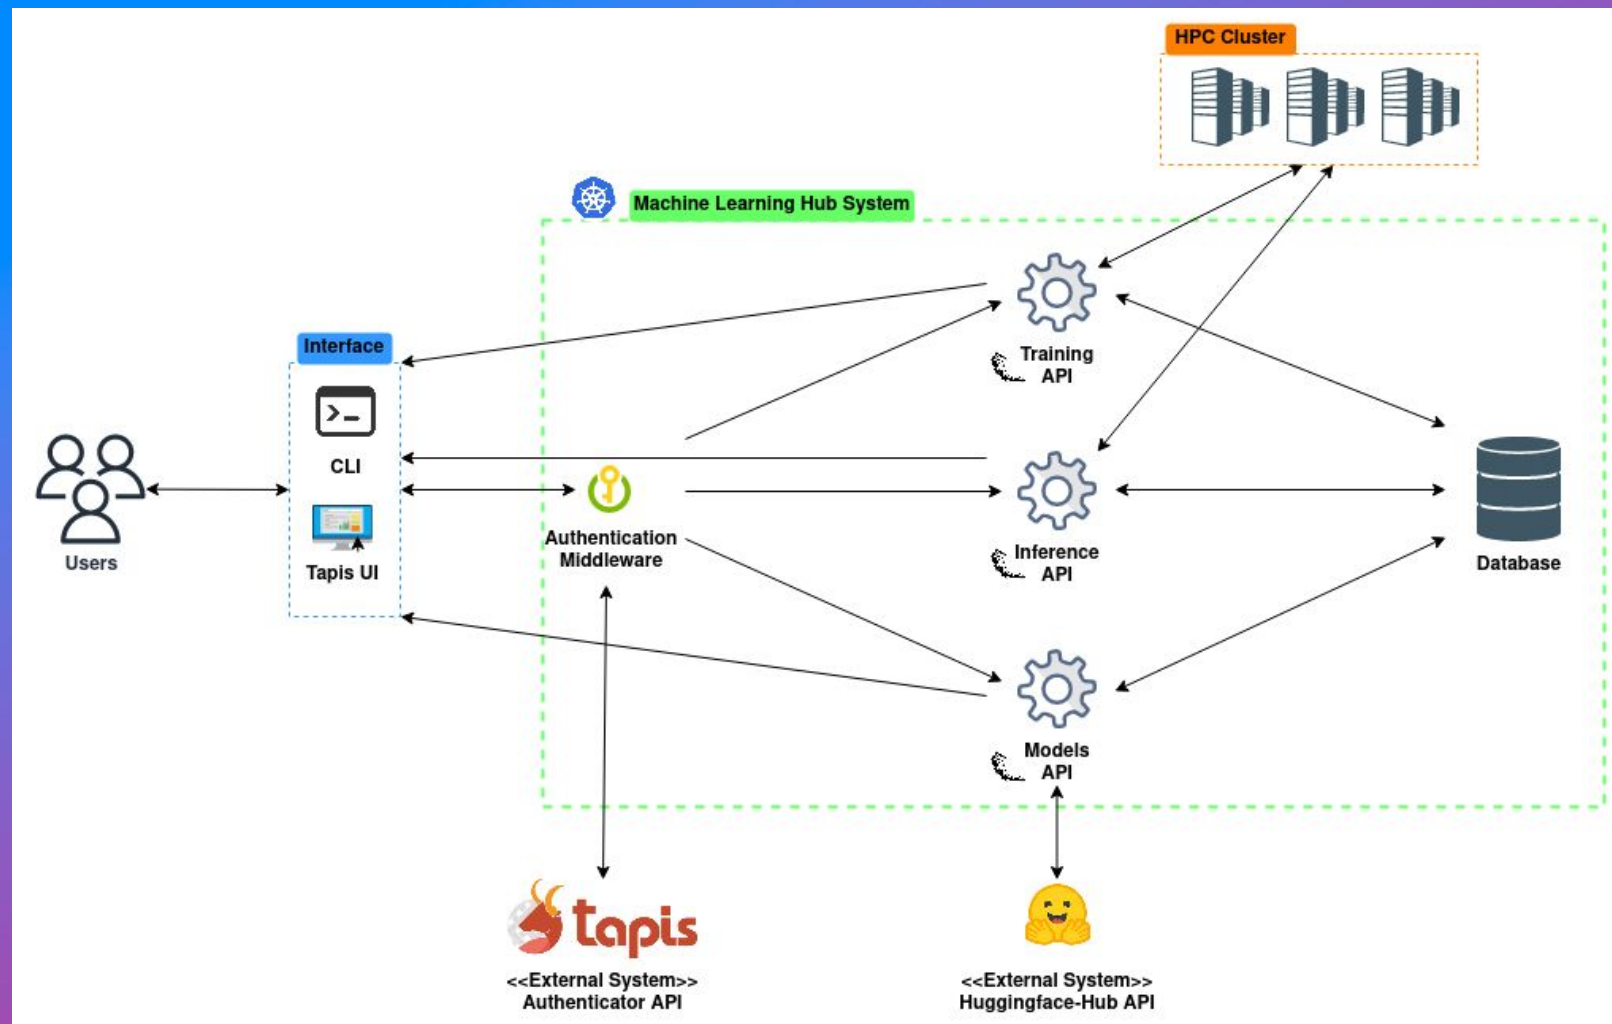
HPC Cluster

Machine Learning Hub System

Interface

CLI

Tapis UI

Users

Authentication Middleware

Training API

Inference API

Models API

Database

tapis

<<External System>> Authenticator API

<<External System>> Huggingface-Hub API